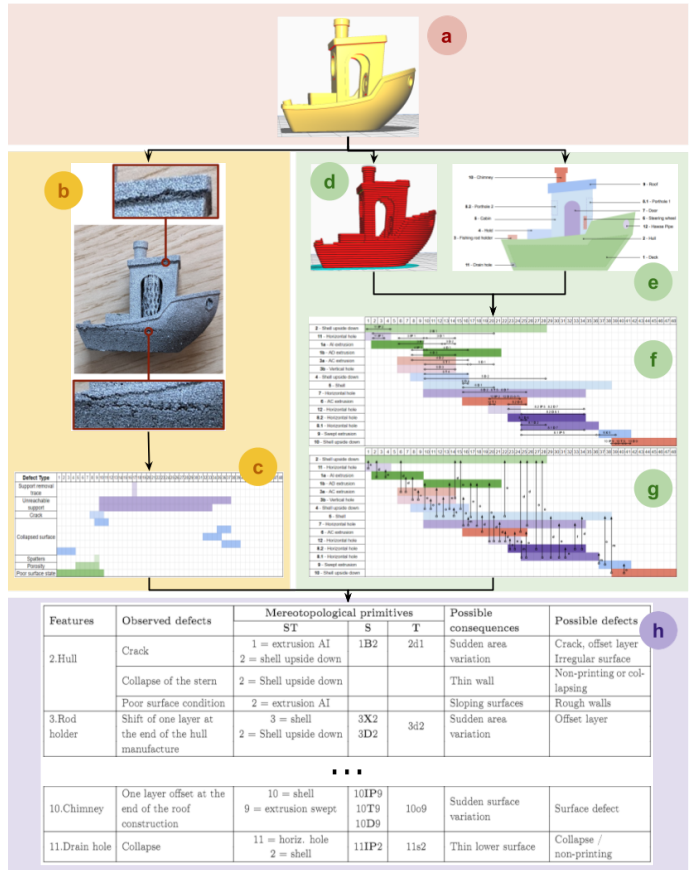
a

b

d

e

10 - Chimney
9 - Roof
8.2 - Porthole 2
8.1 - Porthole 1
6 - Cabin
7 - Door
5 - Steering wheel
12 - Hawse Pipe
4 - Hold
3 - Fishing rod holder
2 - Hull
1 - Deck
11 - Drain hole

f

2 - Shell upside down
11 - Horizontal hole
1a - AI extrusion
1b - AD extrusion
3a - AC extrusion
3b - Vertical hole
4 - Shell upside down
5 - Shell
7 - Horizontal hole
6 - AC extrusion
12 - Horizontal hole
8.2 - Horizontal hole
8.1 - Horizontal hole
9 - Swept extrusion
10 - Shell upside down

c

Defect Type
Support removal trace
Unreachable support
Crack
Collapsed surface
Spatters
Porosity
Poor surface state

g

2 - Shell upside down
11 - Horizontal hole
1a - AI extrusion
1b - AD extrusion
3a - AC extrusion
3b - Vertical hole
4 - Shell upside down
5 - Shell
7 - Horizontal hole
6 - AC extrusion
12 - Horizontal hole
8.2 - Horizontal hole
8.1 - Horizontal hole
9 - Swept extrusion
10 - Shell upside down

h

| Features | Observed defects | Mereotopological primitives ST | S | T | Possible consequences | Possible defects |
|---|---|---|---|---|---|---|
| 2.Hull | Crack | 1 = extrusion AI 2 = shell upside down | 1B2 | 2d1 | Sudden area variation | Crack, offset layer Irregular surface |
| | Collapse of the stern | 2 = shell upside down | | | Thin wall | Non-printing or collapsing |
| | Poor surface condition | 2 = extrusion AI | | | Sloping surfaces | Rough walls |
| 3.Rod holder | Shift of one layer at the end of the hull manufacture | 3 = shell 2 = Shell upside down | 3X2 3D2 | 3d2 | Sudden area variation | Offset layer |
| ... | | | | | | |
| 10.Chimney | One layer offset at the end of the roof construction | 10 = shell 9 = extrusion swept | 10IP9 10T9 10D9 | 10c9 | Sudden surface variation | Surface defect |
| 11.Drain hole | Collapse | 11 = horiz. hole 2 = shell | 11IP2 | 11s2 | Thin lower surface | Collapse / non-printing |